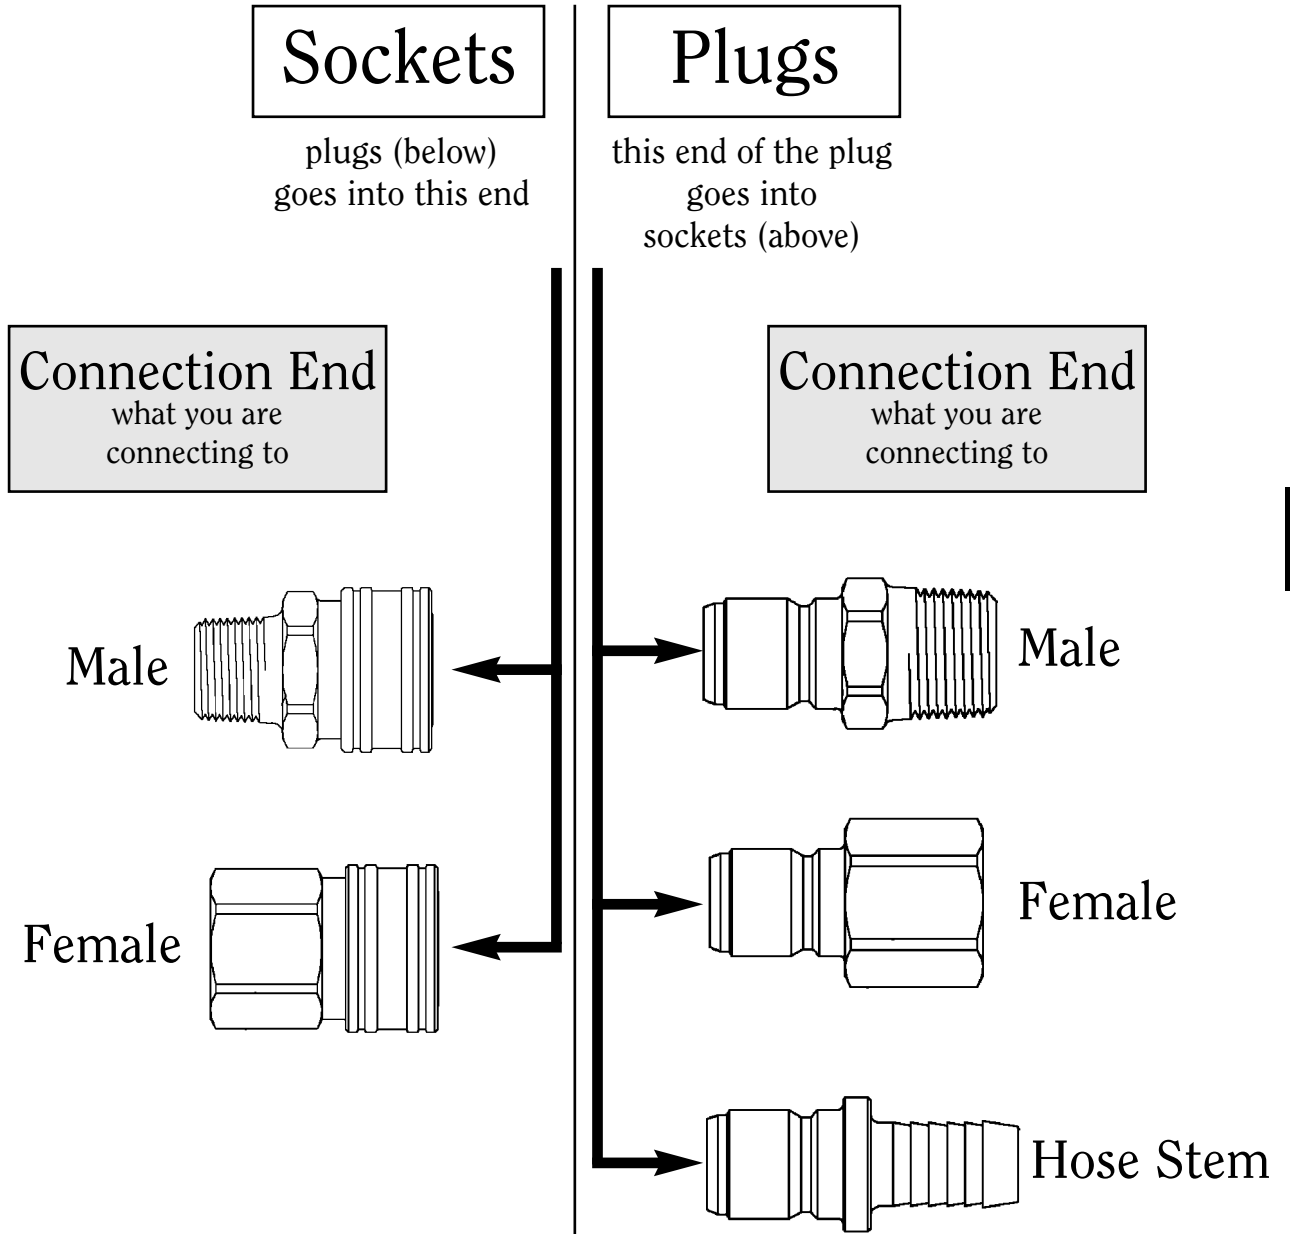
Sockets

plugs (below) goes into this end

Plugs

this end of the plug goes into sockets (above)

Connection End
what you are connecting to

Connection End
what you are connecting to

Male

Female

Male

Female

Hose Stem